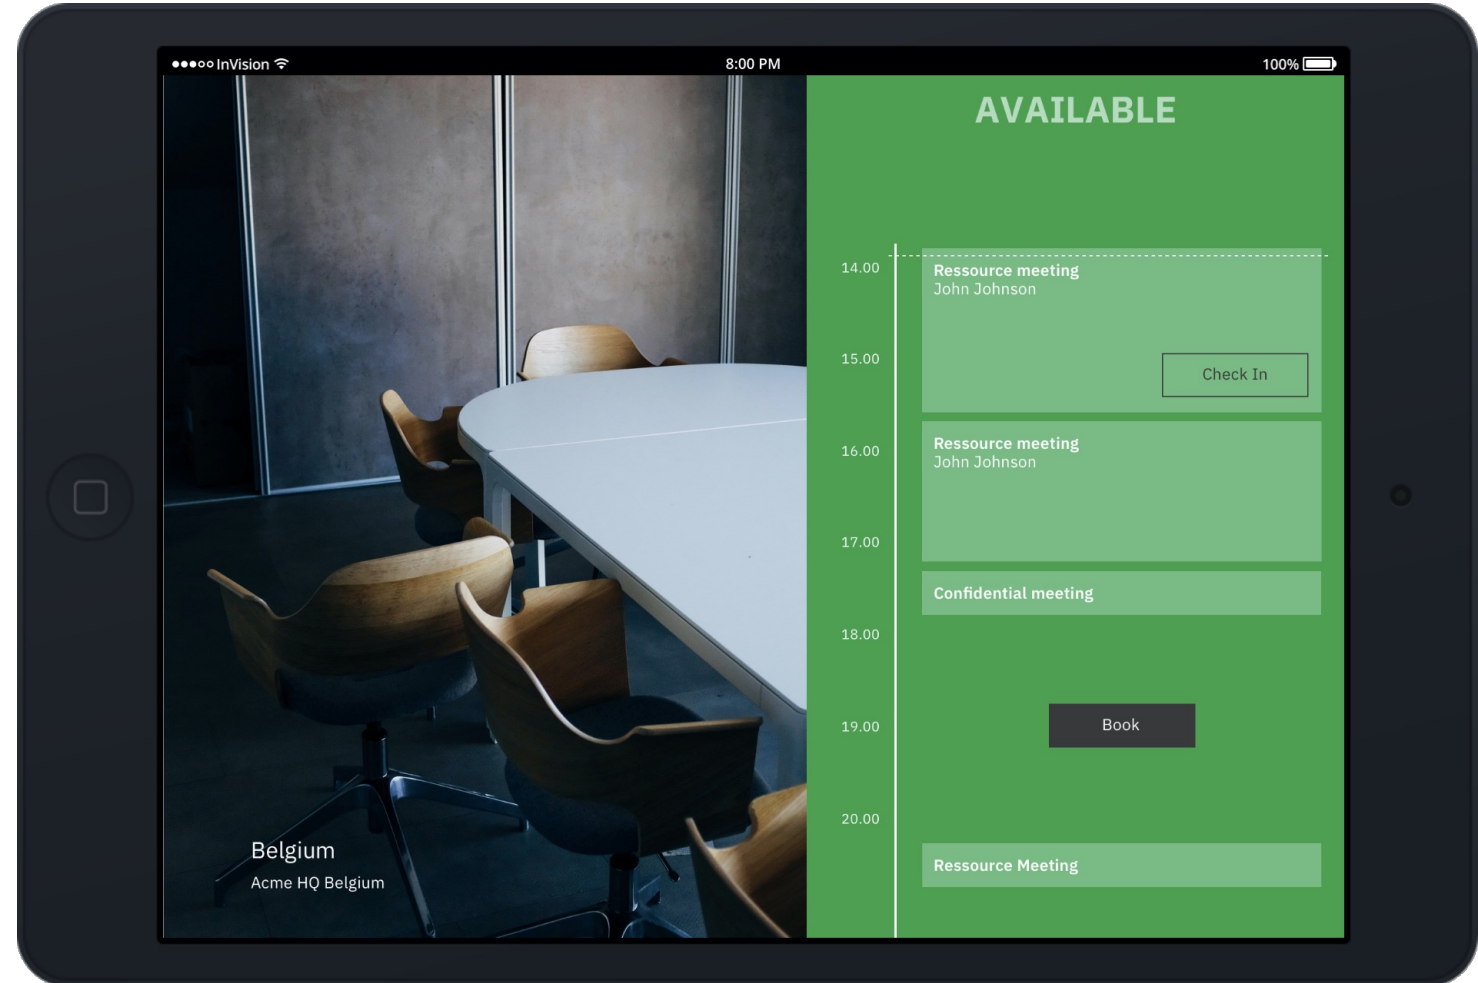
●●●○○ InVision
8:00 PM
100%

Belgium
Acme HQ Belgium

AVAILABLE

14.00
15.00
16.00
17.00
18.00
19.00
20.00

Ressource meeting
John Johnson

Check In

Ressource meeting
John Johnson

Confidential meeting

Book

Ressource Meeting